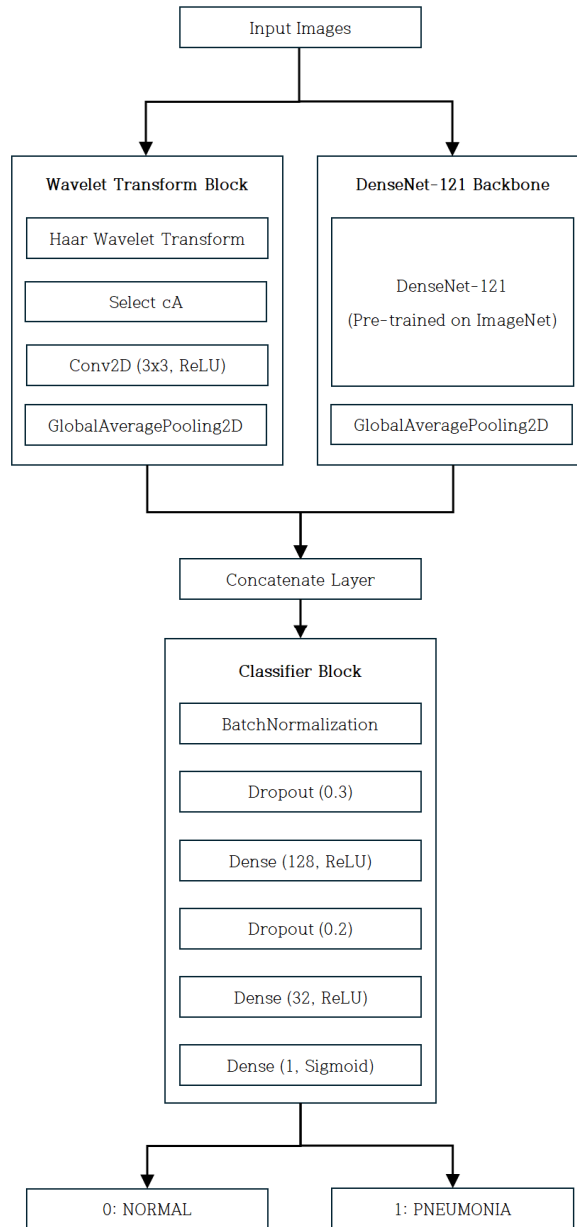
Input Images

Wavelet Transform Block

Haar Wavelet Transform

Select cA

Conv2D (3x3, ReLU)

GlobalAveragePooling2D

DenseNet-121 Backbone

DenseNet-121
(Pre-trained on ImageNet)

GlobalAveragePooling2D

Concatenate Layer

Classifier Block

BatchNormalization

Dropout (0.3)

Dense (128, ReLU)

Dropout (0.2)

Dense (32, ReLU)

Dense (1, Sigmoid)

0: NORMAL

1: PNEUMONIA